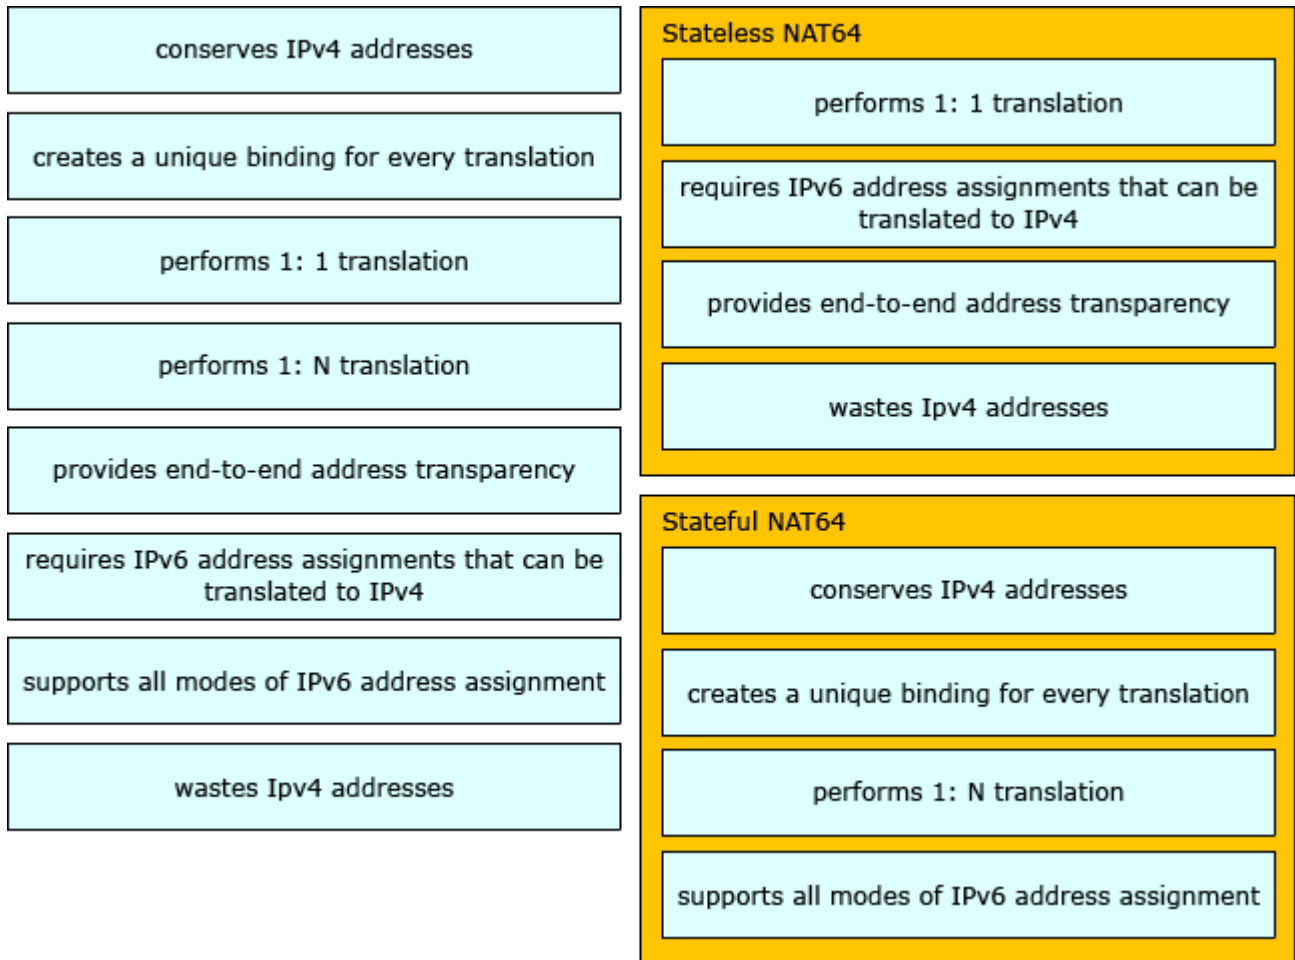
conserves IPv4 addresses

creates a unique binding for every translation

performs 1: 1 translation

performs 1: N translation

provides end-to-end address transparency

requires IPv6 address assignments that can be translated to IPv4

supports all modes of IPv6 address assignment

wastes Ipv4 addresses

Stateless NAT64

performs 1: 1 translation

requires IPv6 address assignments that can be translated to IPv4

provides end-to-end address transparency

wastes Ipv4 addresses

Stateful NAT64

conserves IPv4 addresses

creates a unique binding for every translation

performs 1: N translation

supports all modes of IPv6 address assignment